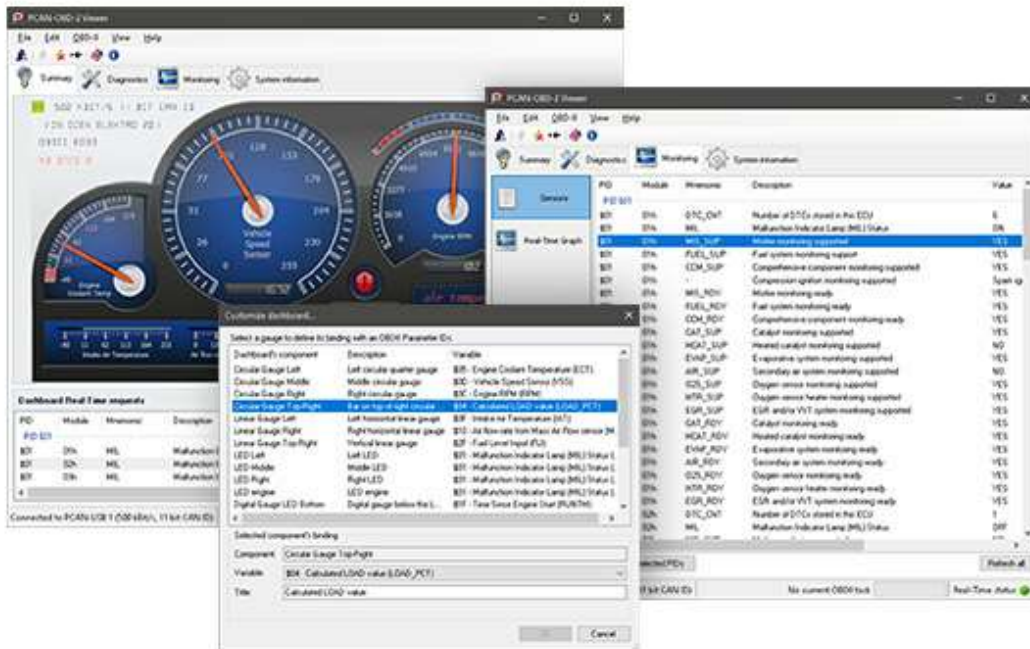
PCAN-OBD-2 Viewer

File Edit OBD-II View Help

Summary Diagnostics Monitoring System information

Vehicle Speed Sensor

Engine Coolant Temp

Engine RPM

Dashboard Real-Time requests

| PID | Module | Mnemonic | Description |
|---|---|---|---|
| PID $01 | | | |
| $01 | $7E8 | MIL | Malfunction I |
| $01 | $2A | MIL | Malfunction I |
| $01 | $3h | MIL | Malfunction I |

Connected to PCAN-USB 1 (500 kbit/s, 11 bit CAN ID)

PCAN-OBD-2 Viewer

File Edit OBD-II View Help

Summary Diagnostics Monitoring System information

Sensors

Real-Time Graph

| PID | Module | Mnemonic | Description | Value |
|---|---|---|---|---|
| PID $01 | | | | |
| $01 | $7A | DTC_CNT | Number of DTCs stored in the ECU | 6 |
| $01 | $7A | MIL | Malfunction Indicator Lamp (MIL) Status | ON |
| $01 | $7A | MIS_SUP | Misfire monitoring supported | YES |
| $01 | $7A | FUEL_SUP | Fuel system monitoring support | YES |
| $01 | $7A | CCM_SUP | Comprehensive component monitoring supported | YES |
| $01 | $7A | - | Compression ignition monitoring supported | Spark ig |
| $01 | $7A | MIS_RDY | Misfire monitoring ready | YES |
| $01 | $7A | FUEL_RDY | Fuel system monitoring ready | YES |
| $01 | $7A | CCM_RDY | Comprehensive component monitoring ready | YES |
| $01 | $7A | CAT_SUP | Catalyst monitoring supported | YES |
| $01 | $7A | HCAT_SUP | Heated catalyst monitoring supported | NO |
| $01 | $7A | EVAP_SUP | Evaporative system monitoring supported | YES |
| $01 | $7A | AIR_SUP | Secondary air system monitoring supported | NO |
| $01 | $7A | O2S_SUP | Oxygen sensor monitoring supported | YES |
| $01 | $7A | HTR_SUP | Oxygen sensor heater monitoring supported | YES |
| $01 | $7A | EGR_SUP | EGR and/or VVT system monitoring supported | YES |
| $01 | $7A | CAT_RDY | Catalyst monitoring ready | YES |
| $01 | $7A | HCAT_RDY | Heated catalyst monitoring ready | YES |
| $01 | $7A | EVAP_RDY | Evaporative system monitoring ready | YES |
| $01 | $7A | AIR_RDY | Secondary air system monitoring ready | YES |
| $01 | $7A | O2S_RDY | Oxygen sensor monitoring ready | YES |
| $01 | $7A | HTR_RDY | Oxygen sensor heater monitoring ready | YES |
| $01 | $7A | EGR_RDY | EGR and/or VVT system monitoring ready | YES |
| $01 | $2A | DTC_CNT | Number of DTCs stored in the ECU | 1 |
| $01 | $2A | MIL | Malfunction Indicator Lamp (MIL) Status | OFF |

elected PIDs

Refresh all

1 bit CAN ID)

No current OBDII task

Real-Time status

Customize dashboard...

Select a gauge to define its binding with an OBDII Parameter IDs:

| Dashboard's component | Description | Variable |
|---|---|---|
| Circular Gauge Left | Left circular quarter gauge | $05 - Engine Coolant Temperature (ECT) |
| Circular Gauge Middle | Middle circular gauge | $0D - Vehicle Speed Sensor (VSS) |
| Circular Gauge Right | Right circular gauge | $0C - Engine RPM (RPM) |
| Circular Gauge Top-Right | Bar on top of right circular | $04 - Calculated LOAD value (LOAD_PCT) |
| Linear Gauge Left | Left horizontal linear gauge | $0F - Intake Air Temperature (IAT) |
| Linear Gauge Right | Right horizontal linear gauge | $10 - Air flow rate from Mass Air Flow sensor (M |
| Linear Gauge Top-Right | Vertical linear gauge | $2F - Fuel Level Input (FLI) |
| LED Left | Left LED | $01 - Malfunction Indicator Lamp (MIL) Status |
| LED Middle | Middle LED | $01 - Malfunction Indicator Lamp (MIL) Status |
| LED Right | Right LED | $01 - Malfunction Indicator Lamp (MIL) Status |
| LED engine | LED engine | $01 - Malfunction Indicator Lamp (MIL) Status |
| Digital Gauge LED Bottom | Digital gauge below the L... | $1F - Time Since Engine Start (RUNTM) |

Selected component's binding

Component: Circular Gauge Top-Right

Variable: $04 - Calculated LOAD value (LOAD_PCT)

Title: Calculated LOAD value

OK Cancel